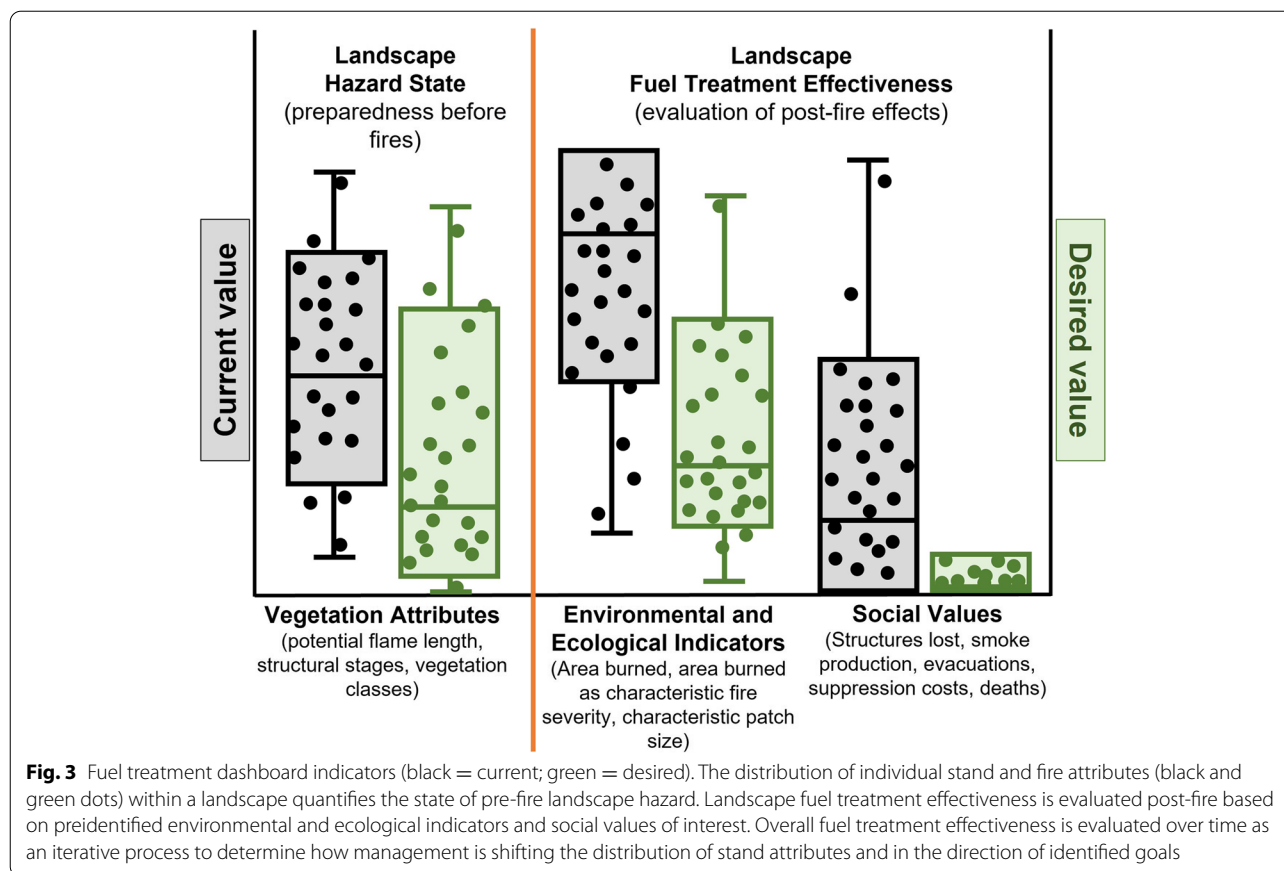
Landscape
Hazard State
(preparedness before fires)

Landscape
Fuel Treatment Effectiveness
(evaluation of post-fire effects)

Current value

Desired value

Vegetation Attributes
(potential flame length, structural stages, vegetation classes)

Environmental and Ecological Indicators
(Area burned, area burned as characteristic fire severity, characteristic patch size)

Social Values
(Structures lost, smoke production, evacuations, suppression costs, deaths)

**Fig. 3** Fuel treatment dashboard indicators (black = current; green = desired). The distribution of individual stand and fire attributes (black and green dots) within a landscape quantifies the state of pre-fire landscape hazard. Landscape fuel treatment effectiveness is evaluated post-fire based on preidentified environmental and ecological indicators and social values of interest. Overall fuel treatment effectiveness is evaluated over time as an iterative process to determine how management is shifting the distribution of stand attributes and in the direction of identified goals